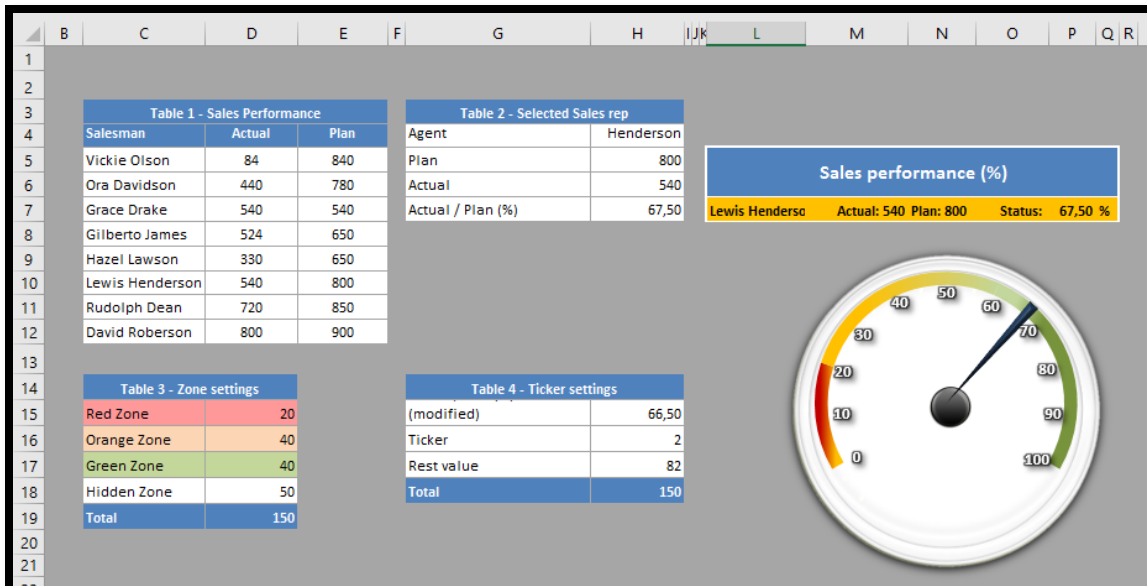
| | B | C | D | E | F | G | H | IJK | L | M | N | O | P | Q | R |
|---|---|---|---|---|---|---|---|---|---|---|---|---|---|---|---|

1
2
3

Table 1 - Sales Performance

| Salesman | Actual | Plan |
|---|---|---|
| Vickie Olson | 84 | 840 |
| Ora Davidson | 440 | 780 |
| Grace Drake | 540 | 540 |
| Gilberto James | 524 | 650 |
| Hazel Lawson | 330 | 650 |
| Lewis Henderson | 540 | 800 |
| Rudolph Dean | 720 | 850 |
| David Roberson | 800 | 900 |

Table 2 - Selected Sales rep

| Agent | Henderson |
|---|---|
| Plan | 800 |
| Actual | 540 |
| Actual / Plan (%) | 67,50 |

Sales performance (%)

Lewis Henderso Actual: 540 Plan: 800 Status: 67,50 %

Table 3 - Zone settings

| Red Zone | 20 |
|---|---|
| Orange Zone | 40 |
| Green Zone | 40 |
| Hidden Zone | 50 |
| Total | 150 |

Table 4 - Ticker settings

| (modified) | 66,50 |
|---|---|
| Ticker | 2 |
| Rest value | 82 |
| Total | 150 |

0 10 20 30 40 50 60 70 80 90 100

4 5 6 7 8 9 10 11 12 13 14 15 16 17 18 19 20 21